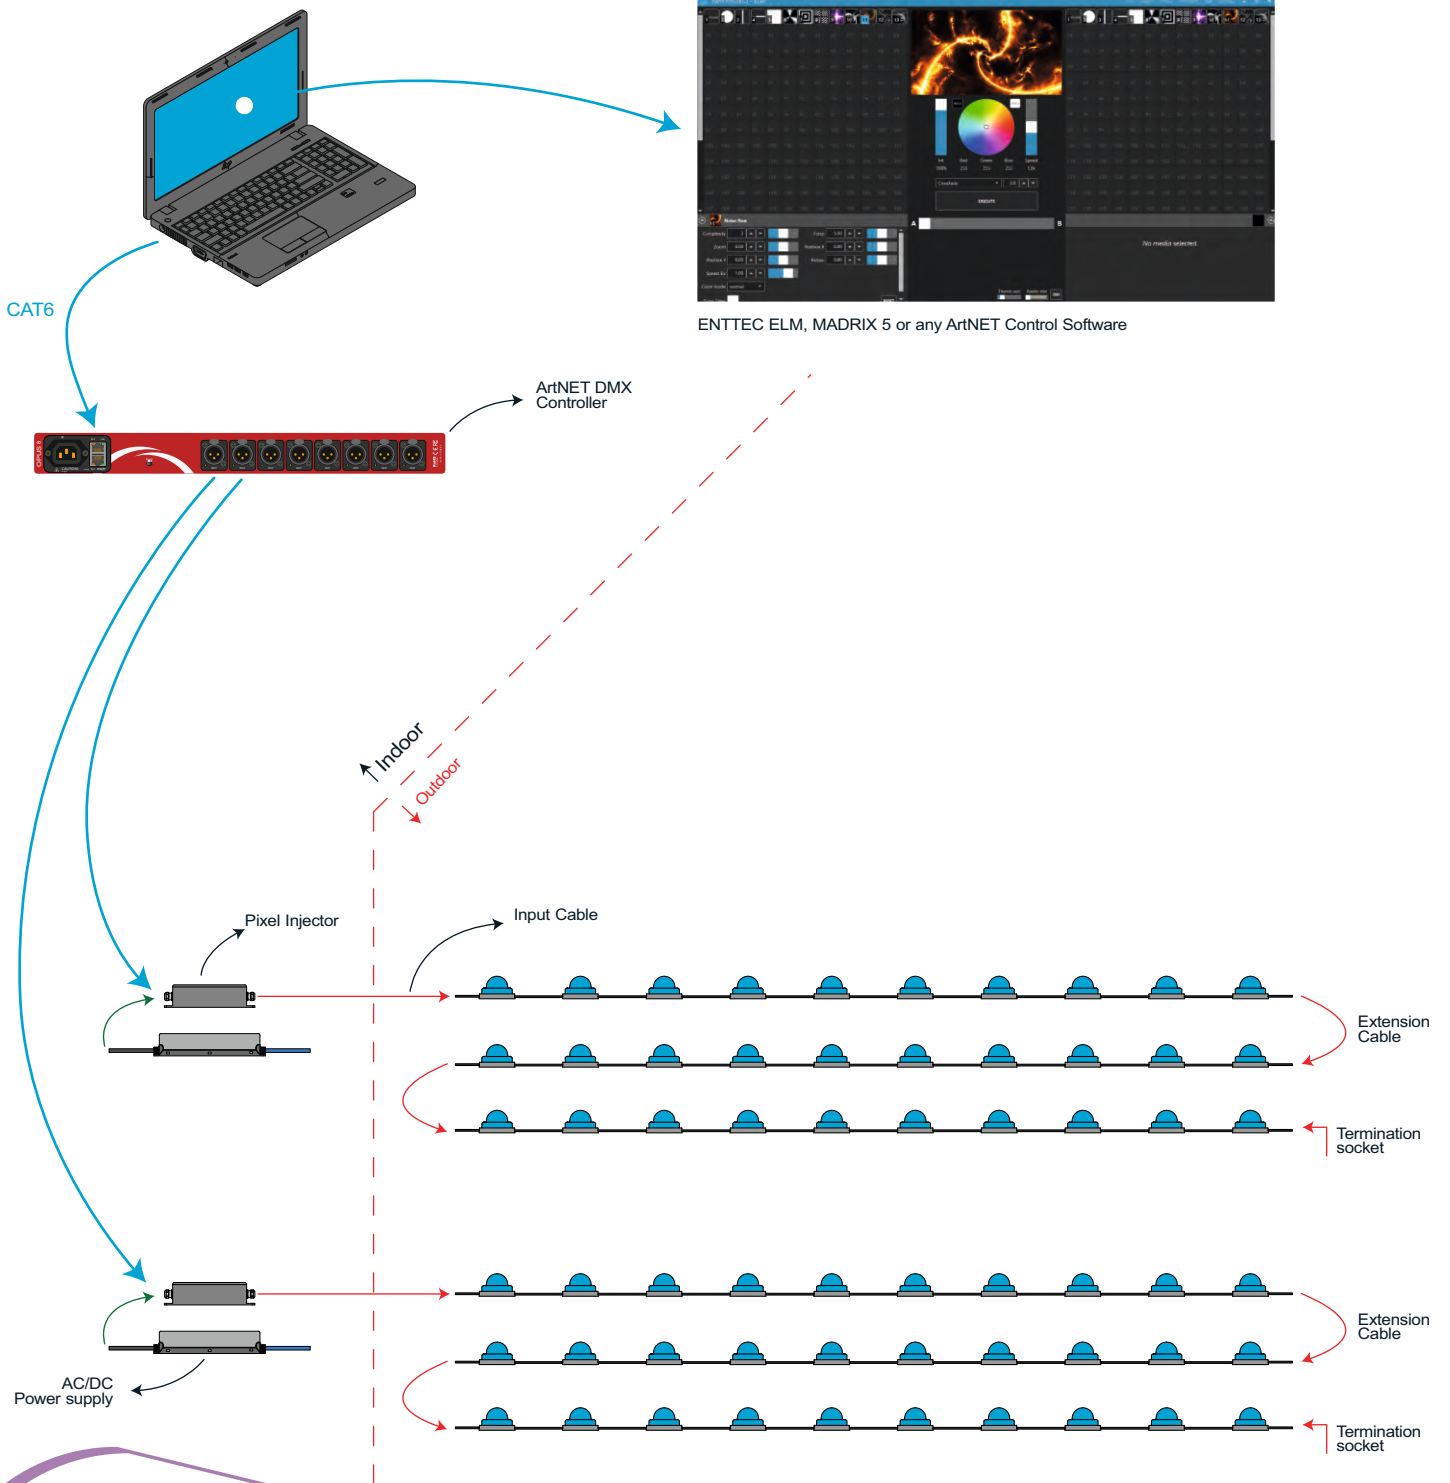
ENTTEC ELM, MADRIX 5 or any ArtNET Control Software

CAT6

ArtNET DMX Controller

Indoor

Outdoor

Pixel Injector

Input Cable

Extension Cable

Termination socket

Extension Cable

Termination socket

AC/DC Power supply

No media selected

EXECUTE